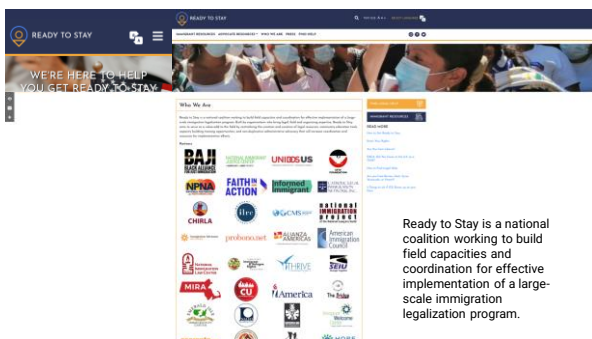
READY TO STAY

WE'RE HERE TO HELP YOU GET READY TO STAY

READY TO STAY

IMMIGRANT RESOURCES  ADVOCATE RESOURCES  WHO WE ARE  PRESS  FIND HELP

Who We Are

Partners

BAJI BLACK ALLIANCE FOR JUST IMMIGRATION

UNIDOSUS

NPNA

FAITH IN ACTION

Informed Immigrant

CHIRLA

ilrc

CMS

national immigration project

profesional.net

ALIANZA AMERICAS

American Immigration Council

THRIVE

SEIU

MIRA

CU

America

Welcome

READ MORE

Ready to Stay is a national coalition working to build field capacities and coordination for effective implementation of a large-scale immigration legalization program.